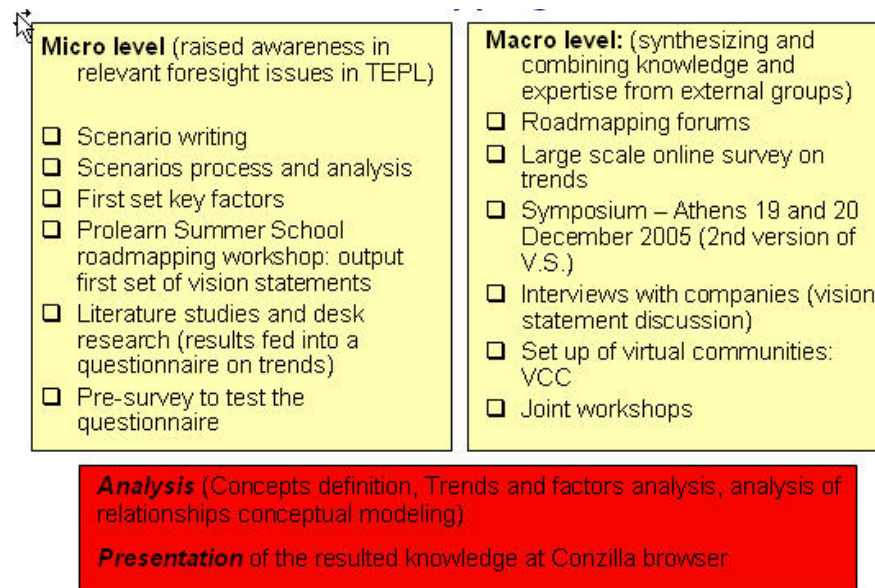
**Micro level** (raised awareness in relevant foresight issues in TEPL)

- Scenario writing
- Scenarios process and analysis
- First set key factors
- Prolearn Summer School roadmapping workshop: output first set of vision statements
- Literature studies and desk research (results fed into a questionnaire on trends)
- Pre-survey to test the questionnaire

**Macro level:** (synthesizing and combining knowledge and expertise from external groups)

- Roadmapping forums
- Large scale online survey on trends
- Symposium – Athens 19 and 20 December 2005 (2nd version of V.S.)
- Interviews with companies (vision statement discussion)
- Set up of virtual communities: VCC
- Joint workshops

***Analysis*** (Concepts definition, Trends and factors analysis, analysis of relationships conceptual modeling)

***Presentation*** of the resulted knowledge at Conzilla browser